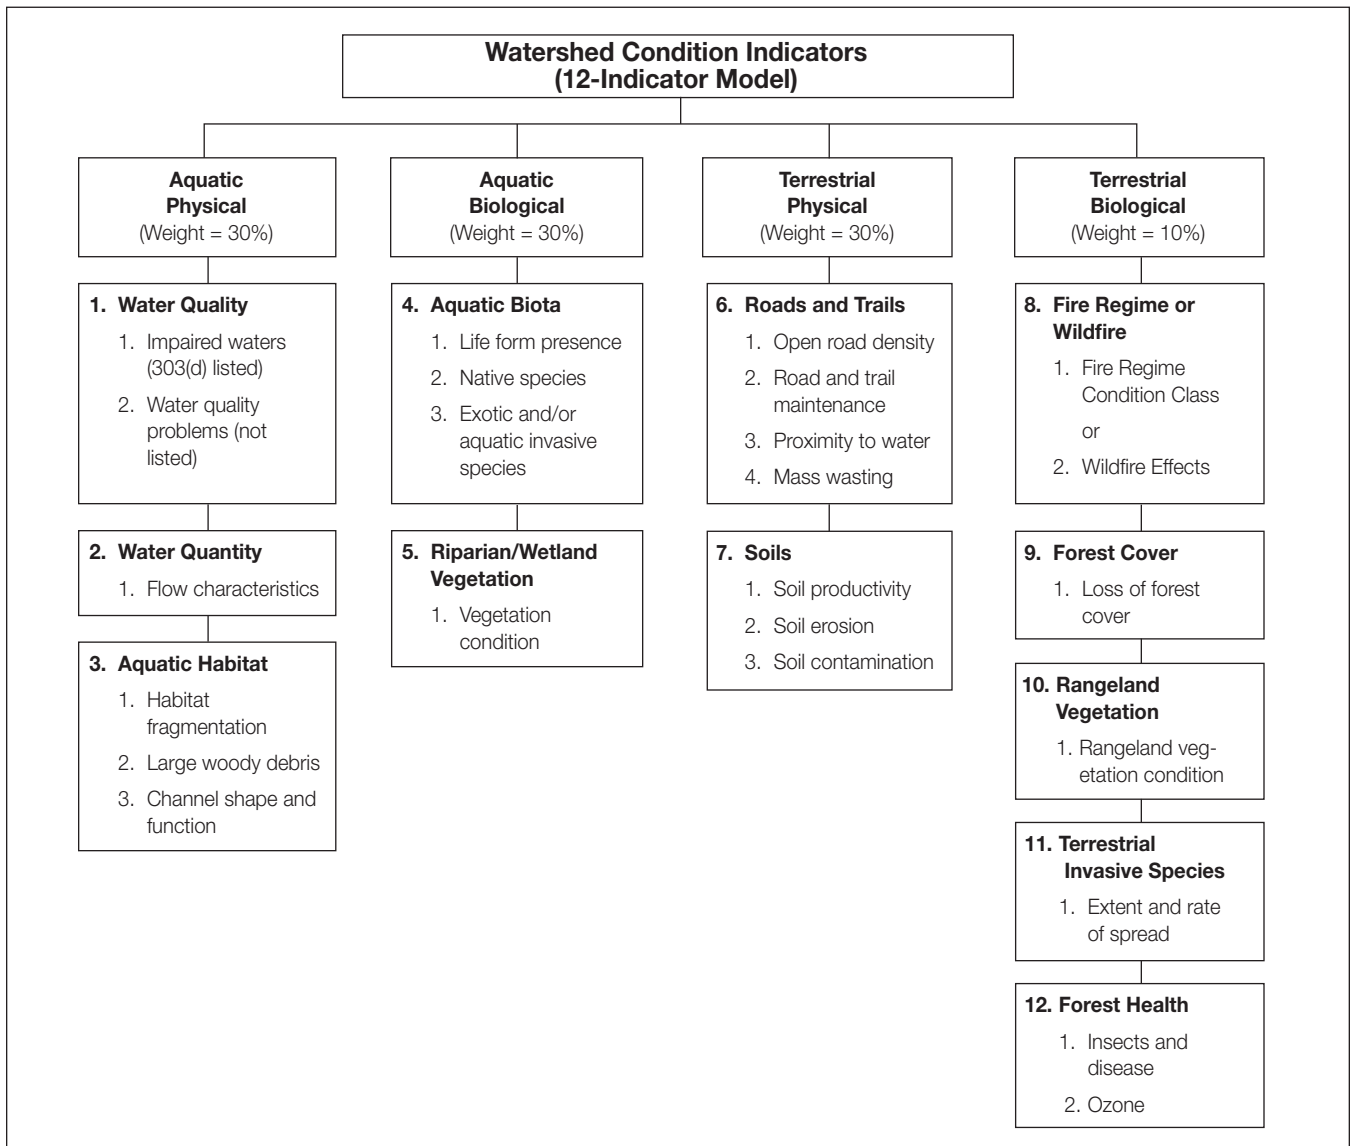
Watershed Condition Indicators
(12-Indicator Model)

Aquatic Physical
(Weight = 30%)

1. Water Quality
1. Impaired waters (303(d) listed)
2. Water quality problems (not listed)

2. Water Quantity
1. Flow characteristics

3. Aquatic Habitat
1. Habitat fragmentation
2. Large woody debris
3. Channel shape and function

Aquatic Biological
(Weight = 30%)

4. Aquatic Biota
1. Life form presence
2. Native species
3. Exotic and/or aquatic invasive species

5. Riparian/Wetland Vegetation
1. Vegetation condition

Terrestrial Physical
(Weight = 30%)

6. Roads and Trails
1. Open road density
2. Road and trail maintenance
3. Proximity to water
4. Mass wasting

7. Soils
1. Soil productivity
2. Soil erosion
3. Soil contamination

Terrestrial Biological
(Weight = 10%)

8. Fire Regime or Wildfire
1. Fire Regime Condition Class
or
2. Wildfire Effects

9. Forest Cover
1. Loss of forest cover

10. Rangeland Vegetation
1. Rangeland vegetation condition

11. Terrestrial Invasive Species
1. Extent and rate of spread

12. Forest Health
1. Insects and disease
2. Ozone